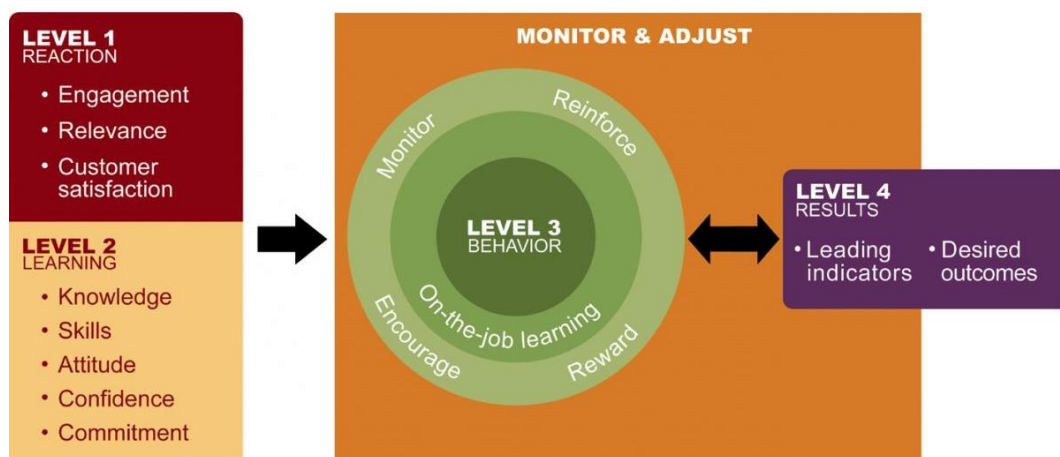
LEVEL 1
REACTION
• Engagement
• Relevance
• Customer satisfaction

LEVEL 2
LEARNING
• Knowledge
• Skills
• Attitude
• Confidence
• Commitment

MONITOR & ADJUST

Monitor
Reinforce
Encourage
Reward
On-the-job learning

LEVEL 3
BEHAVIOR

LEVEL 4
RESULTS
• Leading indicators
• Desired outcomes